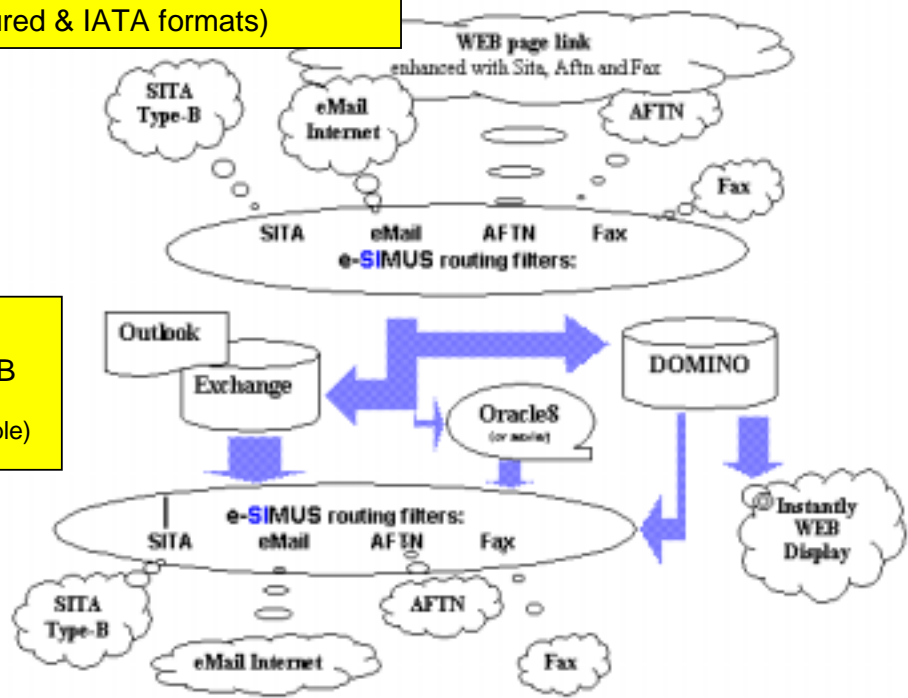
ured & IATA formats)

WEB page link
enhanced with Sita, Aftn and Fax

SITA Type-B

eMail Internet

AFTN

Fax

SITA eMail AFTN Fax
e-SIMUS routing filters:

B

ble)

Outlook

Exchange

DOMINO

Oracle8
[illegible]

e-SIMUS routing filters:
SITA eMail AFTN Fax

Instantly WEB Display

SITA Type-B

AFTN

eMail Internet

Fax